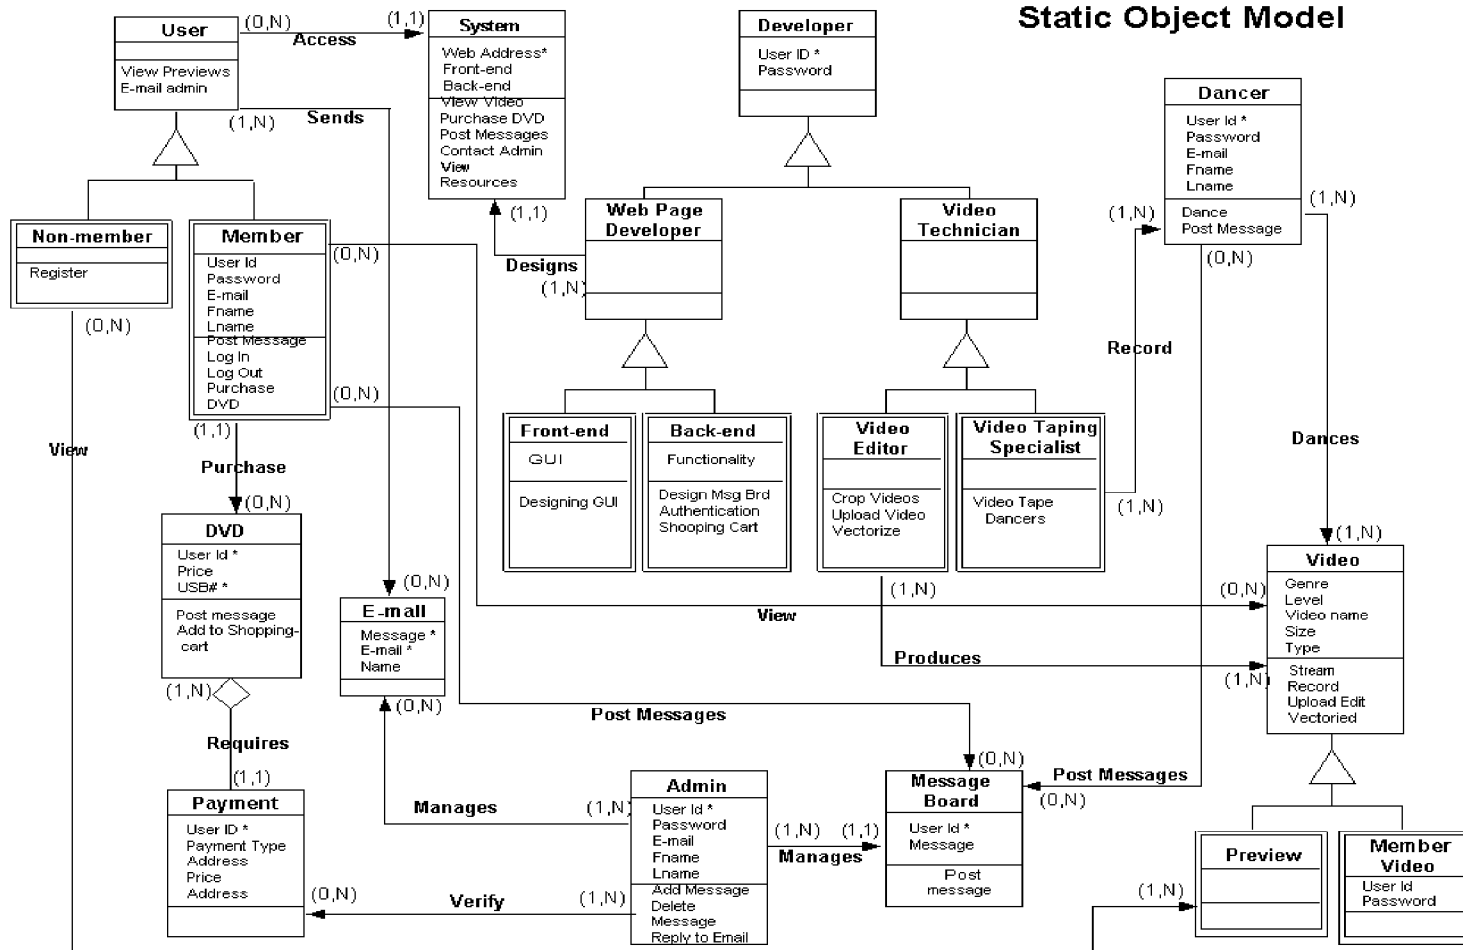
Static Object Model

User
View Previews
E-mail admin

(0,N) Access (1,1)

System
Web Address*
Front-end
Back-end
View Video
Purchase DVD
Post Messages
Contact Admin
View
Resources

Developer
User ID *
Password

Dancer
User Id *
Password
E-mail
Fname
Lname
Dance
Post Message

(1,N) Sends

Non-member
Register

Member
User Id
Password
E-mail
Fname
Lname
Post Message
Log In
Log Out
Purchase
DVD

(0,N)
(0,N)
(0,N)

(1,1)
Designs
(1,N)

Web Page Developer

Video Technician

(1,N)
(1,N)
(0,N)

Record

View

Front-end
GUI
Designing GUI

Back-end
Functionality
Design Msg Brd
Authentication
Shooping Cart

Video Editor
Crop Videos
Upload Video
Vectorize

Video Taping Specialist
Video Tape
Dancers

(1,N)

Dances

(1,1)
Purchase
(0,N)

DVD
User Id *
Price
USB# *
Post message
Add to Shopping-cart

(0,N)
E-mail
Message *
E-mail *
Name

(1,N)
View
(0,N)

Video
(1,N)
Genre
Level
Video name
Size
Type
Stream
Record
Upload Edit
Vectoried

Produces
(1,N)

(1,N)
Requires
(1,1)

(0,N)
Post Messages

(0,N)
Message Board
User Id *
Message
Post message

Post Messages
(0,N)

Payment
User ID *
Payment Type
Address
Price
Address

Manages
(1,N)

Admin
User Id *
Password
E-mail
Fname
Lname
Add Message
Delete
Message
Reply to Email

(1,N) (1,1)
Manages

(0,N)
Verify
(1,N)

Preview

Member Video
User Id
Password

(1,N)